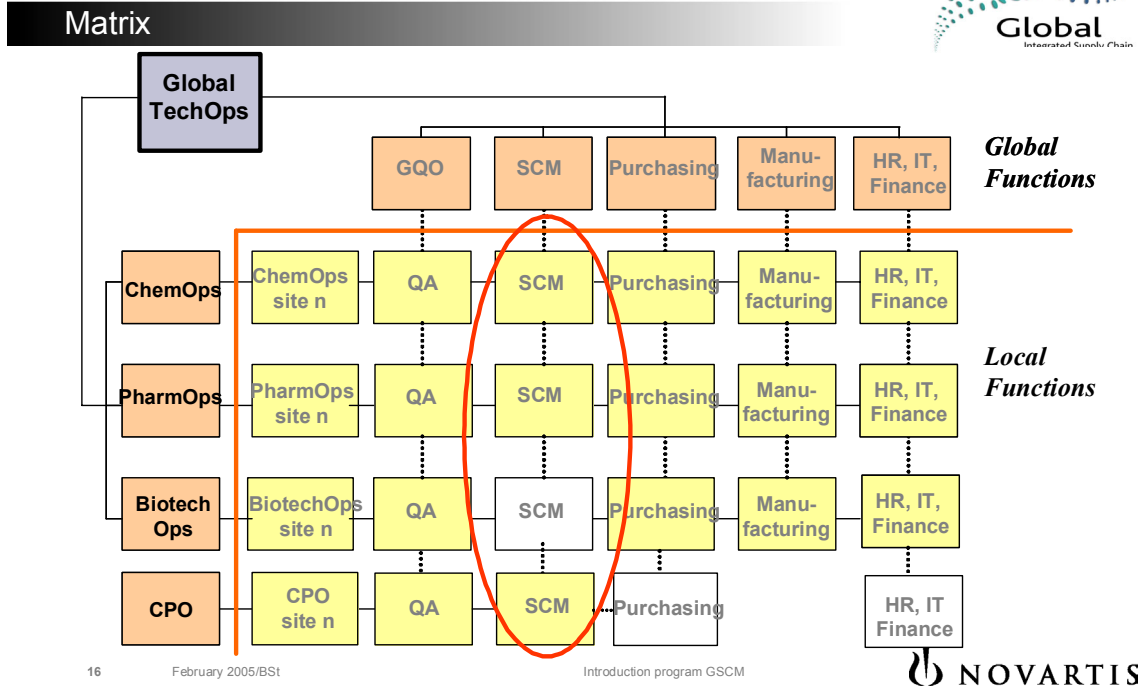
Matrix

Global
Integrated Supply Chain

Global TechOps

GQO
SCM
Purchasing
Manufacturing
HR, IT, Finance

Global Functions

ChemOps
ChemOps site n
QA
SCM
Purchasing
Manufacturing
HR, IT, Finance

Local Functions

PharmOps
PharmOps site n
QA
SCM
Purchasing
Manufacturing
HR, IT, Finance

Biotech Ops
BiotechOps site n
QA
SCM
Purchasing
Manufacturing
HR, IT, Finance

CPO
CPO site n
QA
SCM
Purchasing
HR, IT Finance

16 February 2005/BSt Introduction program GSCM NOVARTIS